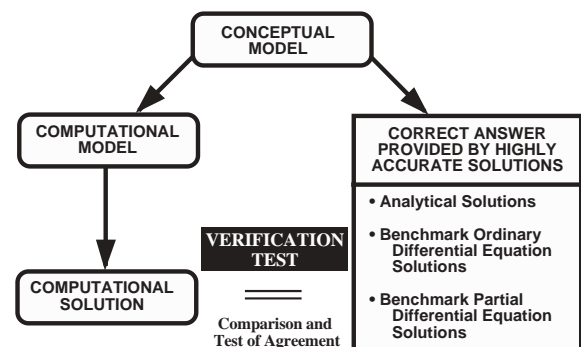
CONCEPTUAL MODEL

COMPUTATIONAL MODEL

CORRECT ANSWER PROVIDED BY HIGHLY ACCURATE SOLUTIONS

• Analytical Solutions

• Benchmark Ordinary Differential Equation Solutions

• Benchmark Partial Differential Equation Solutions

VERIFICATION TEST

COMPUTATIONAL SOLUTION

Comparison and Test of Agreement